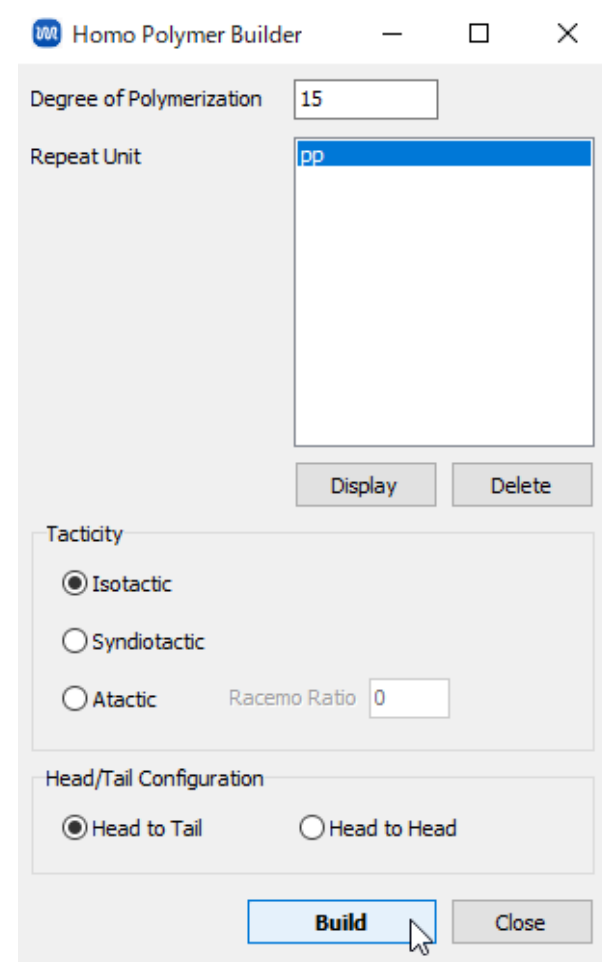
Homo Polymer Builder

Degree of Polymerization 15

Repeat Unit

pp

Display Delete

Tacticity

Isotactic

Syndiotactic

Atactic Racemo Ratio 0

Head/Tail Configuration

Head to Tail Head to Head

Build Close